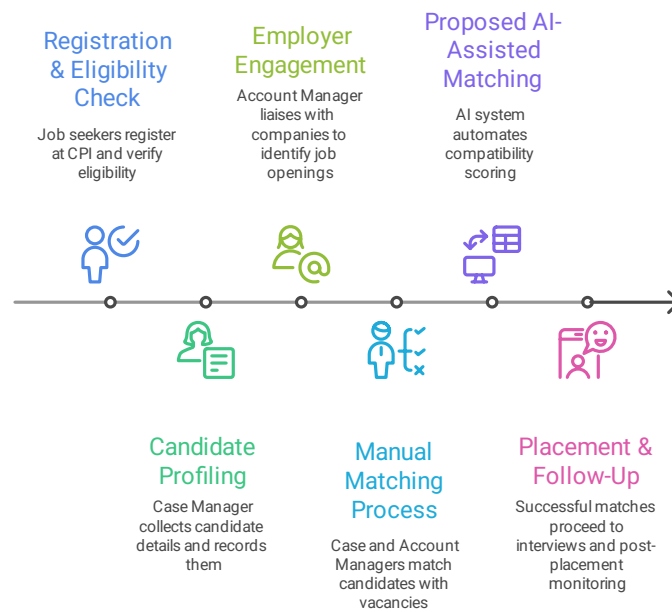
Registration & Eligibility Check

Job seekers register at CPI and verify eligibility

Employer Engagement

Account Manager liaises with companies to identify job openings

Proposed AI-Assisted Matching

AI system automates compatibility scoring

Candidate Profiling

Case Manager collects candidate details and records them

Manual Matching Process

Case and Account Managers match candidates with vacancies

Placement & Follow-Up

Successful matches proceed to interviews and post-placement monitoring